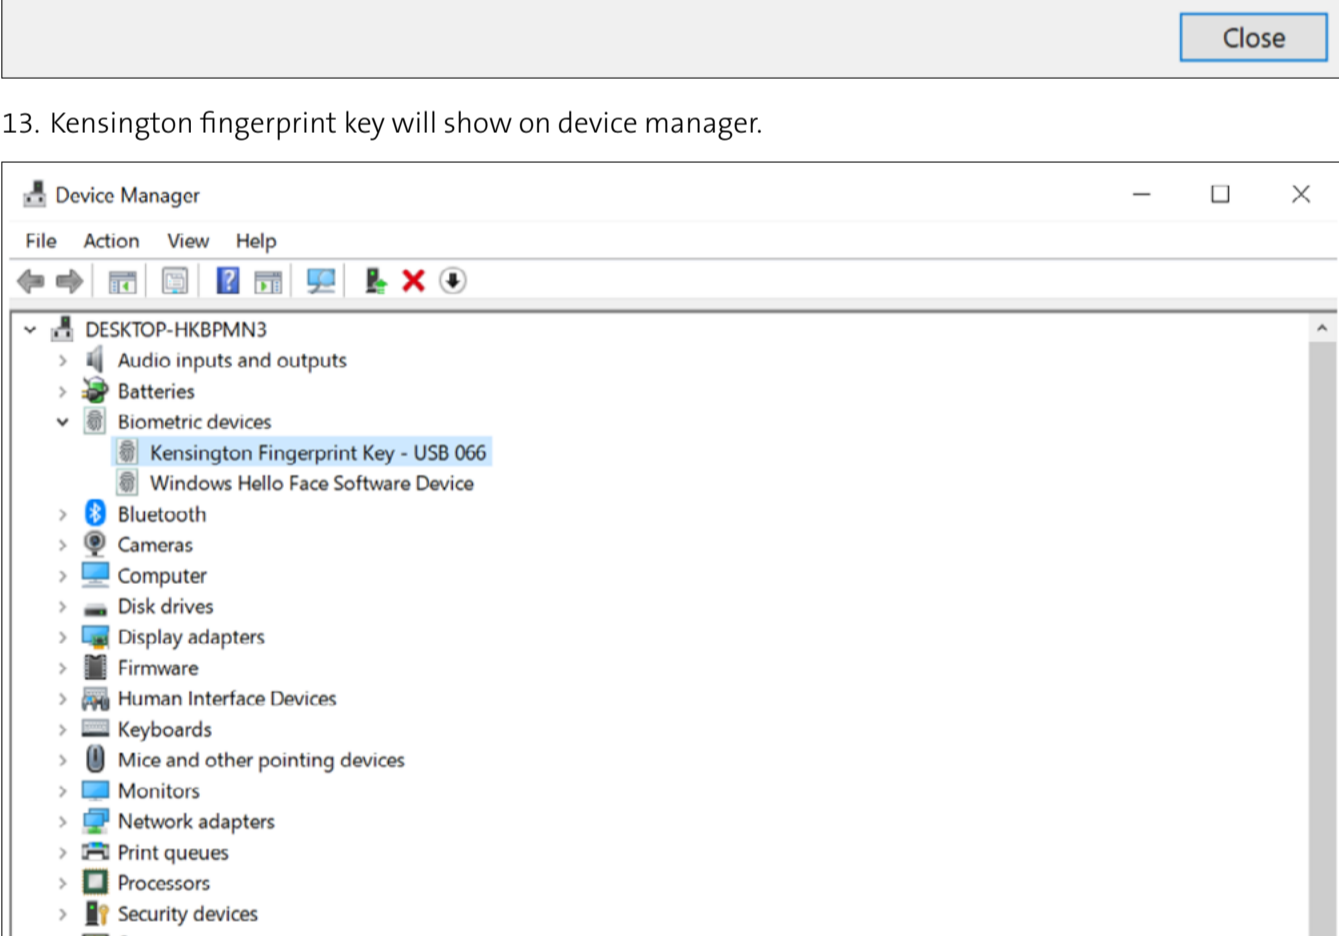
Close

13. Kensington fingerprint key will show on device manager.

Device Manager

File Action View Help

DESKTOP-HKBPMN3
Audio inputs and outputs
Batteries
Biometric devices
Kensington Fingerprint Key - USB 066
Windows Hello Face Software Device
Bluetooth
Cameras
Computer
Disk drives
Display adapters
Firmware
Human Interface Devices
Keyboards
Mice and other pointing devices
Monitors
Network adapters
Print queues
Processors
Security devices